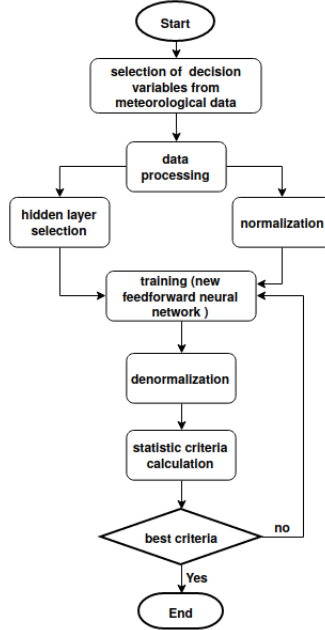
Start

selection of decision variables from meteorological data

data processing

hidden layer selection

normalization

training (new feedforward neural network )

denormalization

statistic criteria calculation

best criteria

no

Yes

End